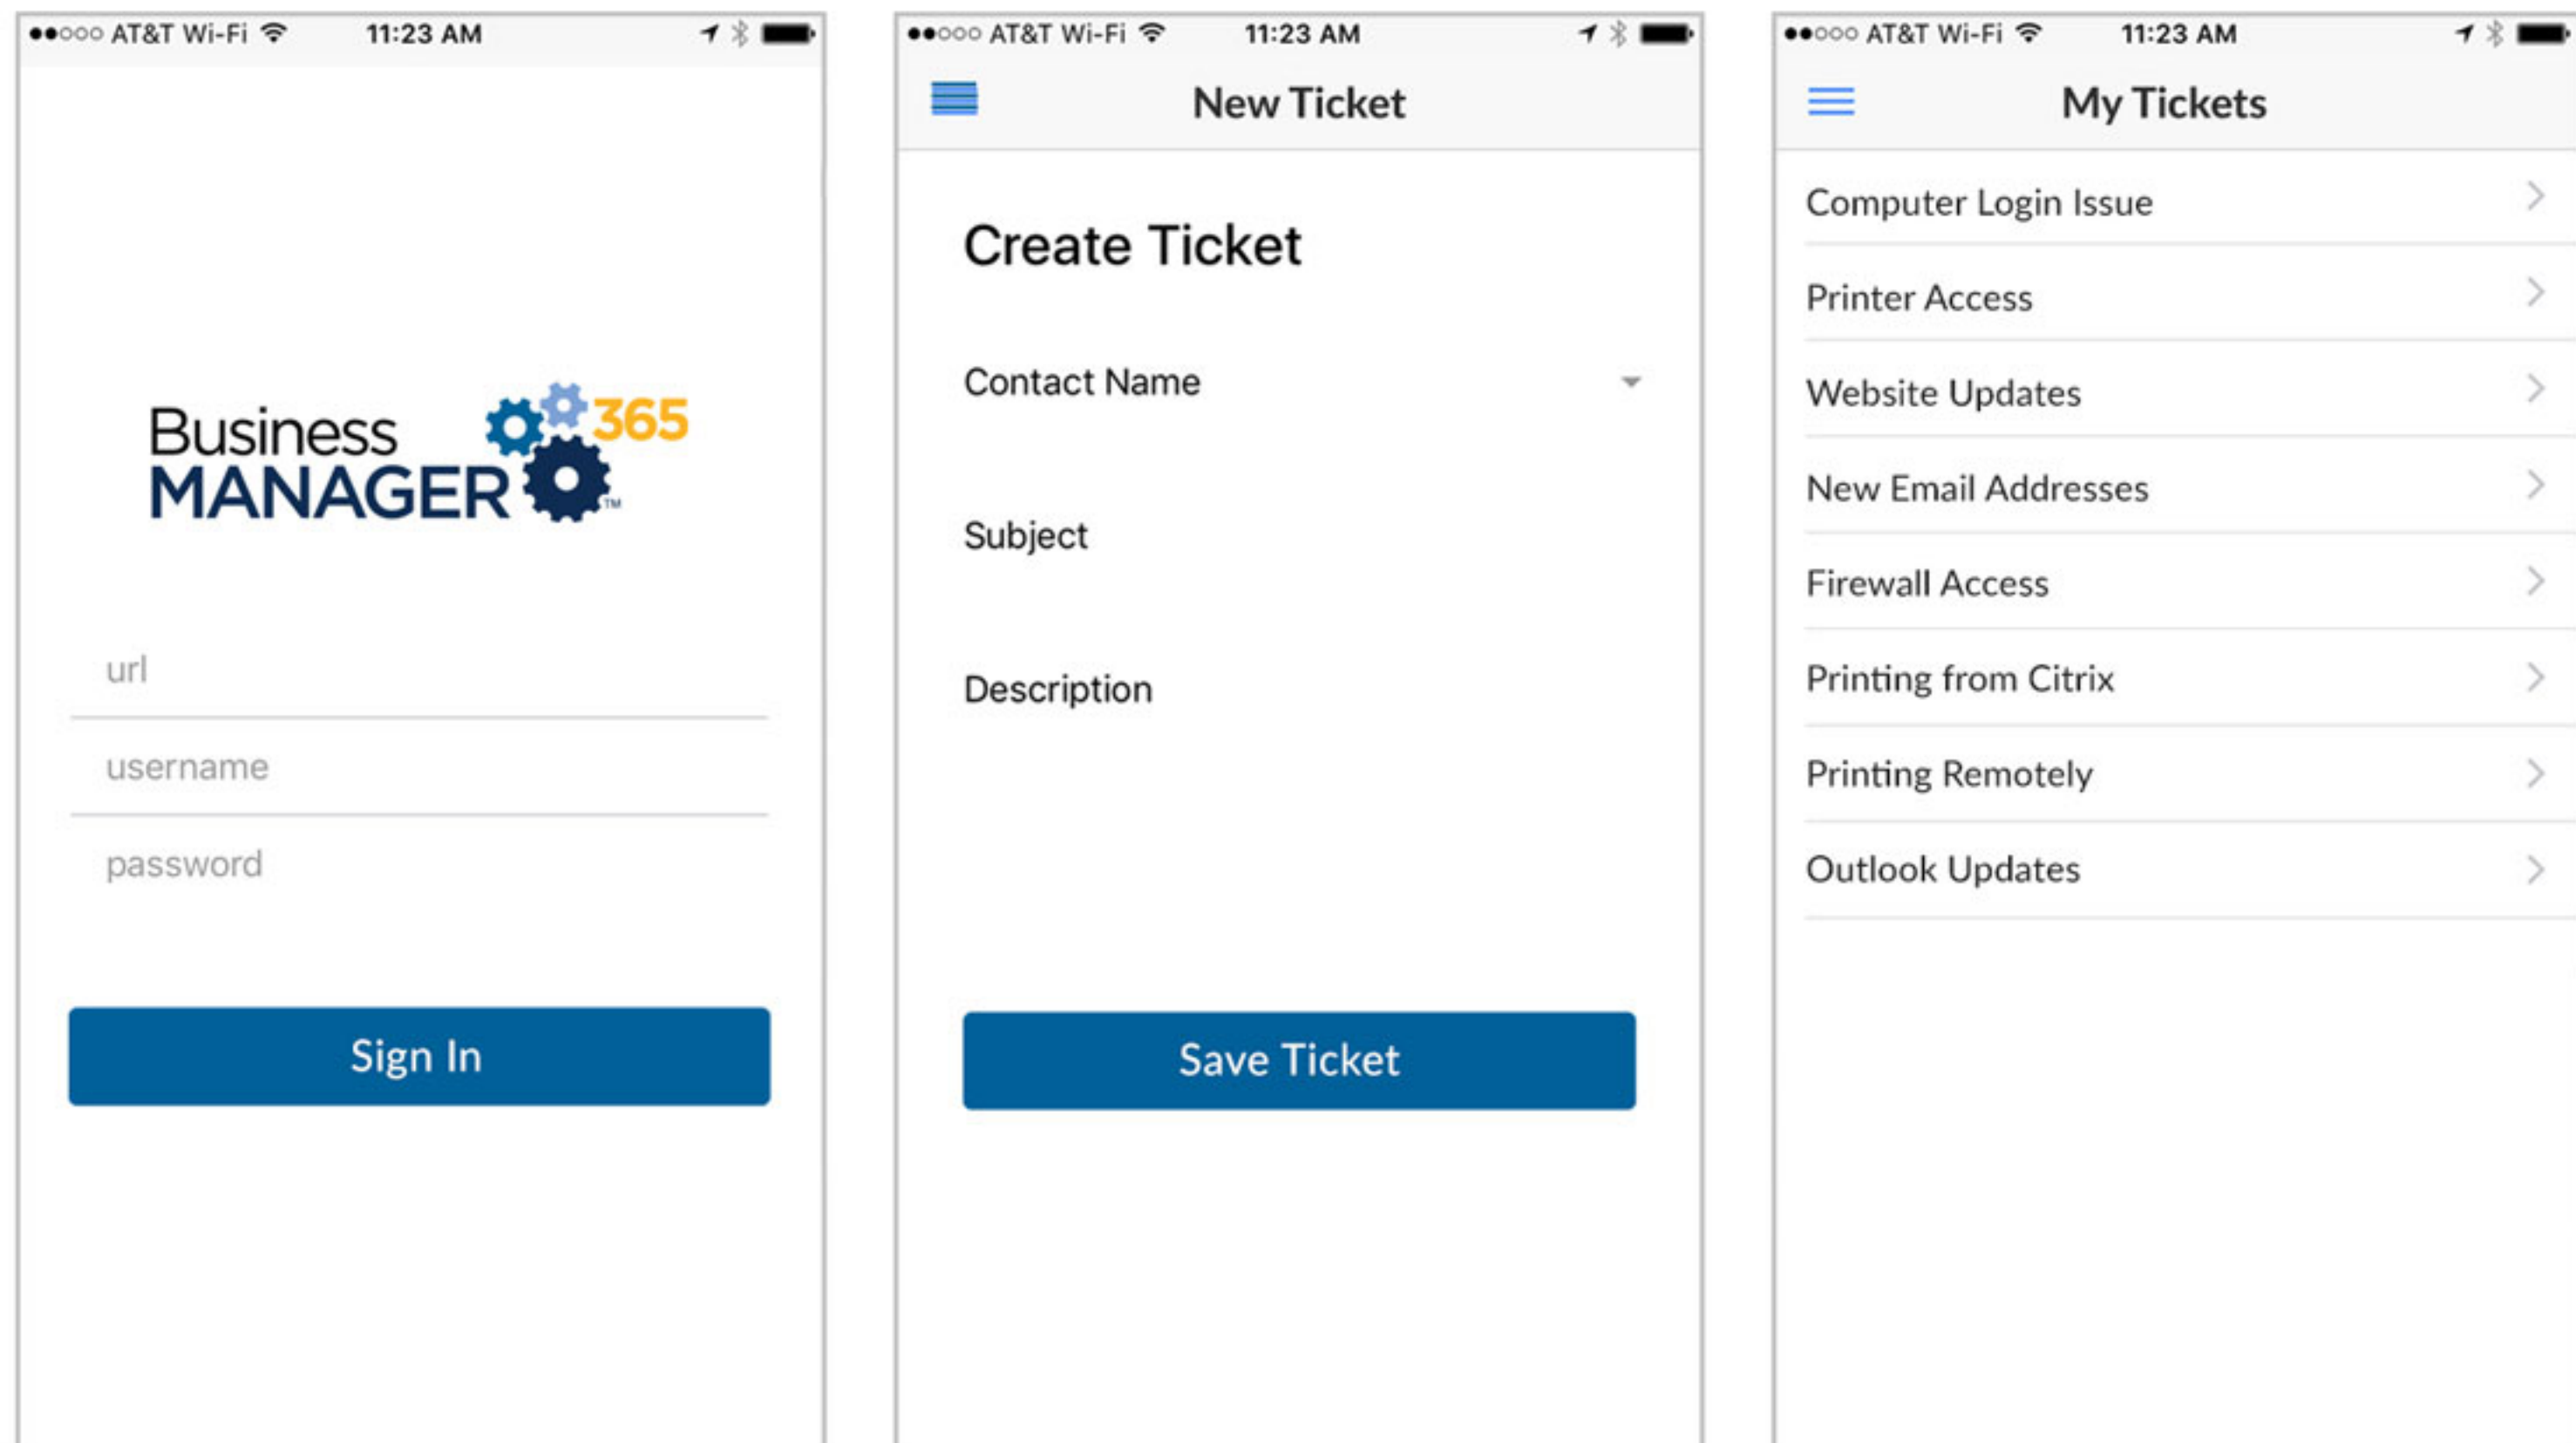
●●○○○ AT&T Wi-Fi 11:23 AM

Business MANAGER 365 ™

url

username

password

Sign In

●●○○○ AT&T Wi-Fi 11:23 AM

New Ticket

Create Ticket

Contact Name

Subject

Description

Save Ticket

●●○○○ AT&T Wi-Fi 11:23 AM

My Tickets

Computer Login Issue

Printer Access

Website Updates

New Email Addresses

Firewall Access

Printing from Citrix

Printing Remotely

Outlook Updates